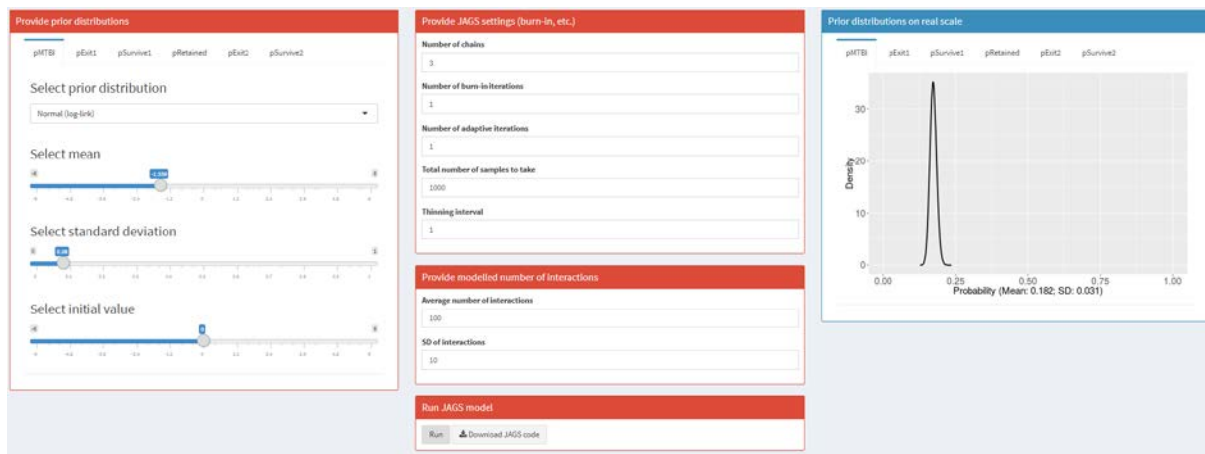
Provide prior distributions

pMTBI pExit1 pSurvive1 pRetained pExit2 pSurvive2

Select prior distribution

Normal (log-link)

Select mean

-1.500

Select standard deviation

0.08

Select initial value

0

Provide JAGS settings (burn-in, etc.)

Number of chains

3

Number of burn-in iterations

1

Number of adaptive iterations

1

Total number of samples to take

1000

Thinning interval

1

Provide modelled number of interactions

Average number of interactions

100

SD of interactions

10

Run JAGS model

Run Download JAGS code

Prior distributions on real scale

pMTBI pExit1 pSurvive1 pRetained pExit2 pSurvive2

30

20

10

0

Density

0.00 0.25 0.50 0.75 1.00

Probability (Mean: 0.182; SD: 0.031)